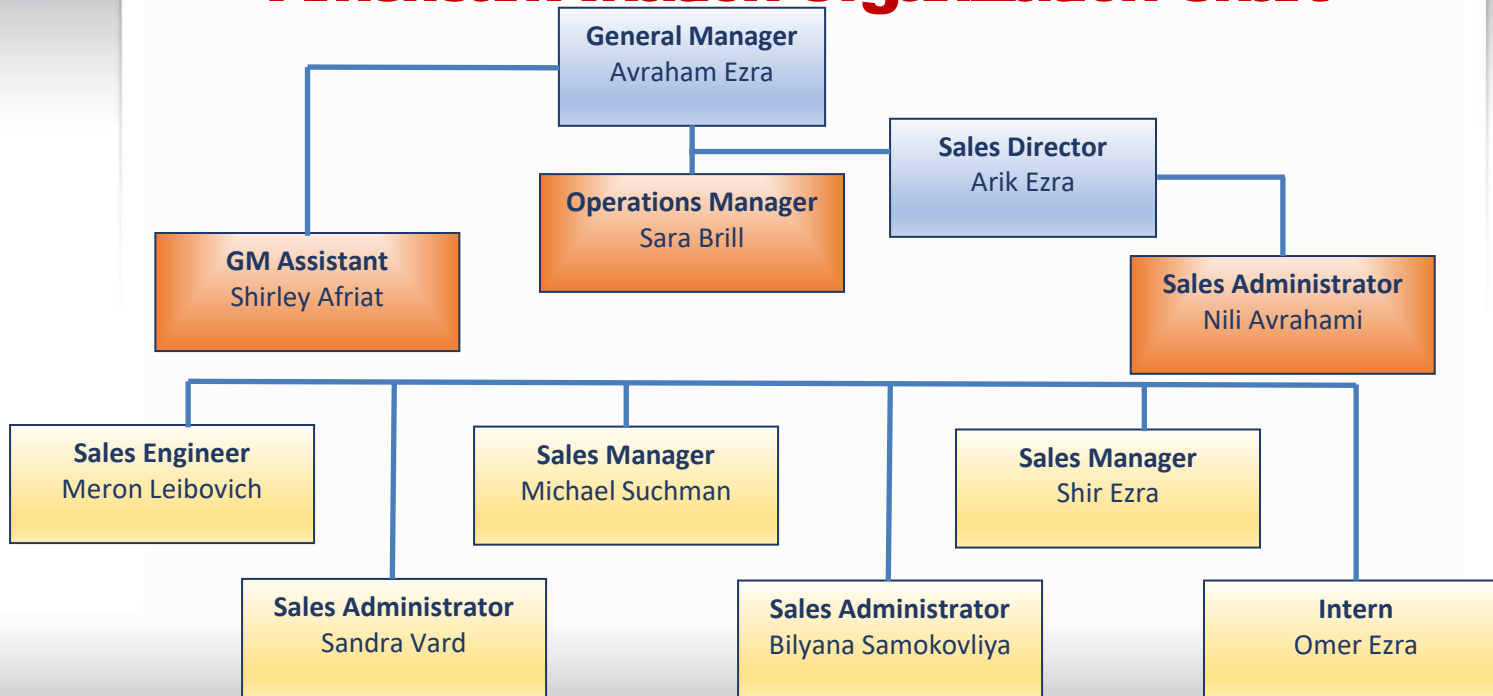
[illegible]

General Manager
Avraham Ezra

Sales Director
Arik Ezra

Operations Manager
Sara Brill

GM Assistant
Shirley Afriat

Sales Administrator
Nili Avrahami

Sales Engineer
Meron Leibovich

Sales Manager
Michael Suchman

Sales Manager
Shir Ezra

Sales Administrator
Sandra Vard

Sales Administrator
Bilyana Samokovliya

Intern
Omer Ezra